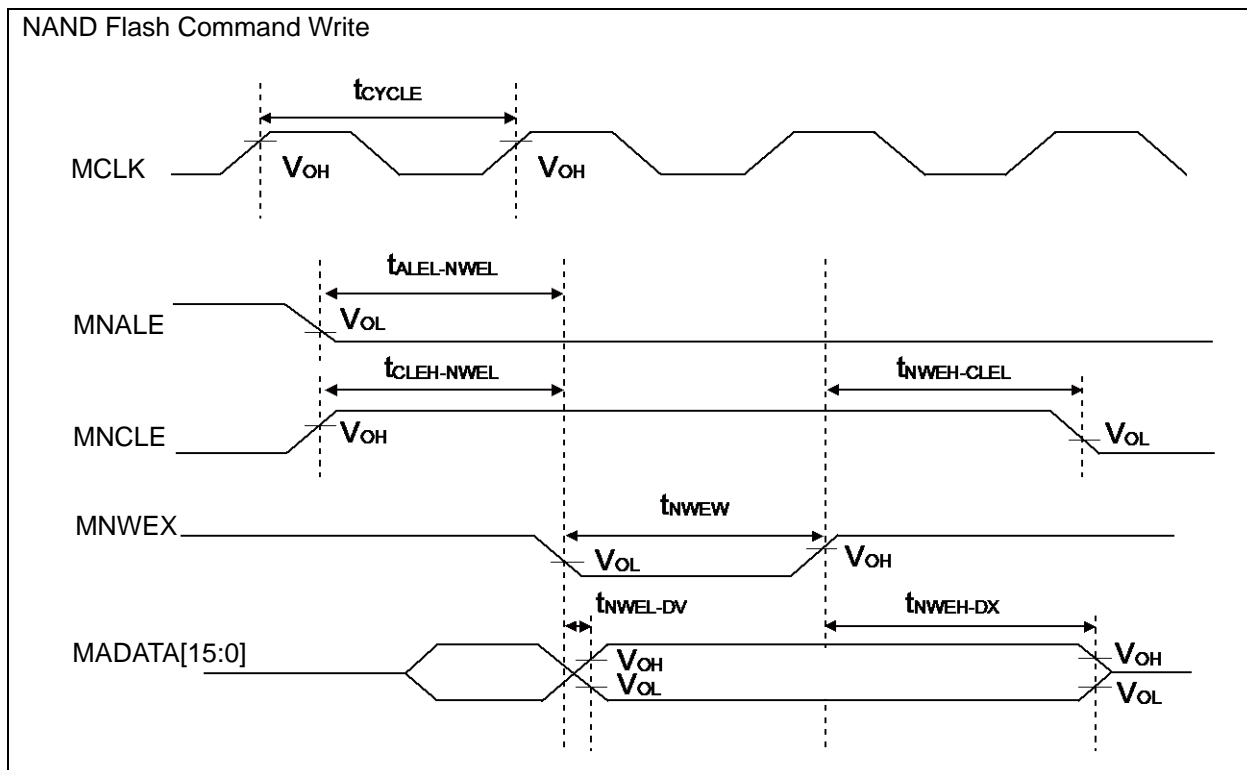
NAND Flash Command Write

$t_{CYCLE}$

MCLK

$V_{OH}$

$V_{OH}$

$t_{ALEL-NWEL}$

MNALE

$V_{OL}$

$t_{CLEH-NWEL}$

$t_{NWEH-CLEL}$

MNCLE

$V_{OH}$

$V_{OL}$

$t_{NWEW}$

MNWEX

$V_{OL}$

$V_{OH}$

$t_{NWEL-DV}$

$t_{NWEH-DX}$

MADATA[15:0]

$V_{OH}$

$V_{OL}$

$V_{OH}$

$V_{OL}$